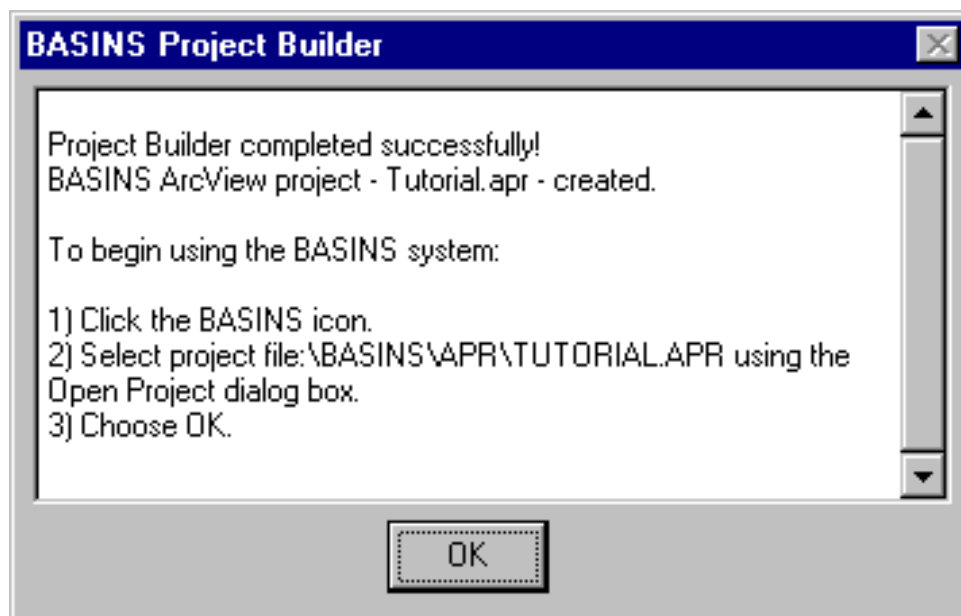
BASINS Project Builder

Project Builder completed successfully!
BASINS ArcView project - Tutorial.apr - created.

To begin using the BASINS system:

1) Click the BASINS icon.
2) Select project file:\BASINS\APR\TUTORIAL.APR using the Open Project dialog box.
3) Choose OK.

OK